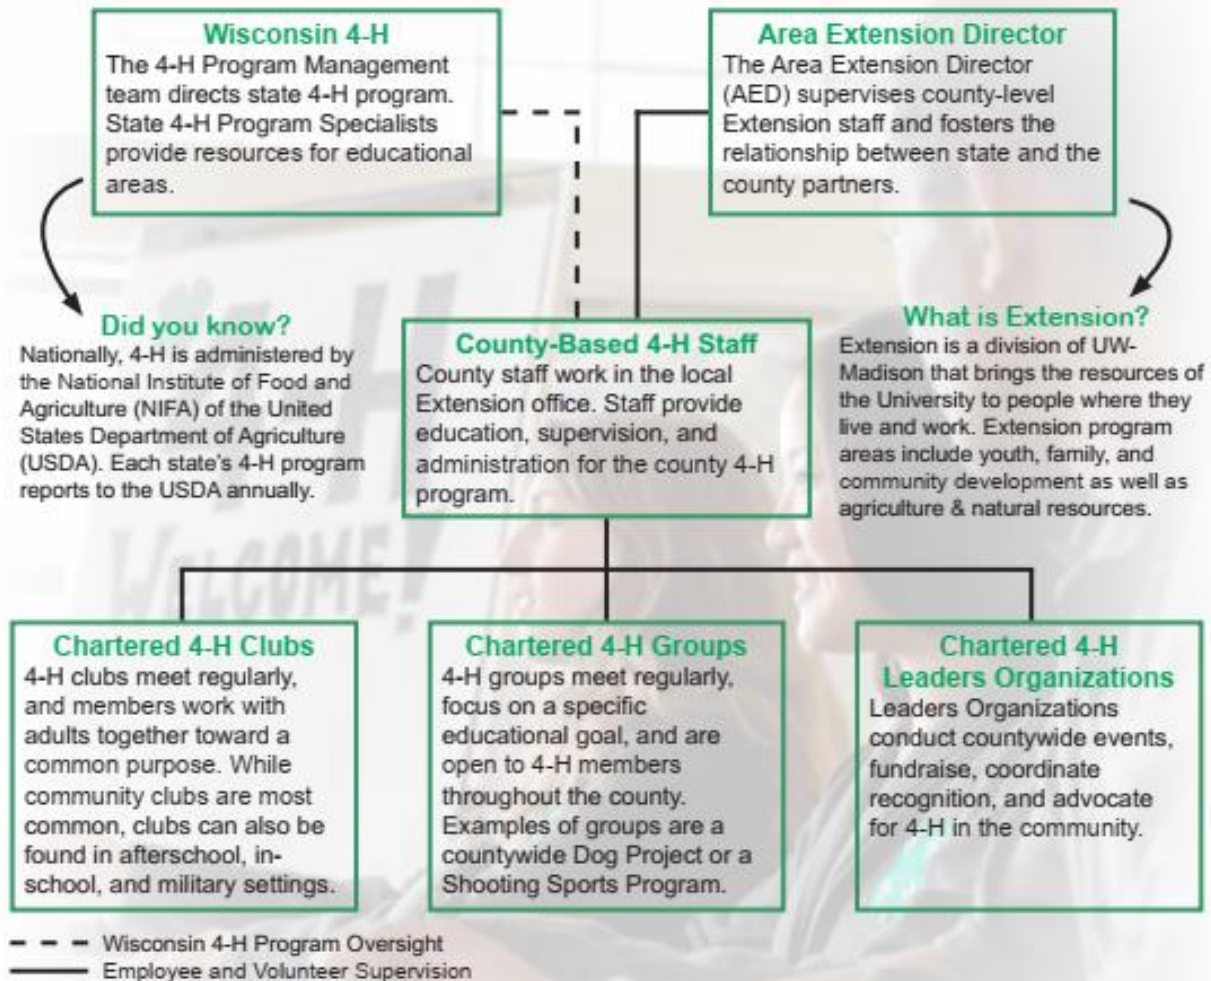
Wisconsin 4-H
The 4-H Program Management team directs state 4-H program. State 4-H Program Specialists provide resources for educational areas.

Area Extension Director
The Area Extension Director (AED) supervises county-level Extension staff and fosters the relationship between state and the county partners.

Did you know?
Nationally, 4-H is administered by the National Institute of Food and Agriculture (NIFA) of the United States Department of Agriculture (USDA). Each state's 4-H program reports to the USDA annually.

County-Based 4-H Staff
County staff work in the local Extension office. Staff provide education, supervision, and administration for the county 4-H program.

What is Extension?
Extension is a division of UW-Madison that brings the resources of the University to people where they live and work. Extension program areas include youth, family, and community development as well as agriculture & natural resources.

Chartered 4-H Clubs
4-H clubs meet regularly, and members work with adults together toward a common purpose. While community clubs are most common, clubs can also be found in afterschool, in-school, and military settings.

Chartered 4-H Groups
4-H groups meet regularly, focus on a specific educational goal, and are open to 4-H members throughout the county. Examples of groups are a countywide Dog Project or a Shooting Sports Program.

Chartered 4-H Leaders Organizations
Leaders Organizations conduct countywide events, fundraise, coordinate recognition, and advocate for 4-H in the community.

Wisconsin 4-H Program Oversight
Employee and Volunteer Supervision